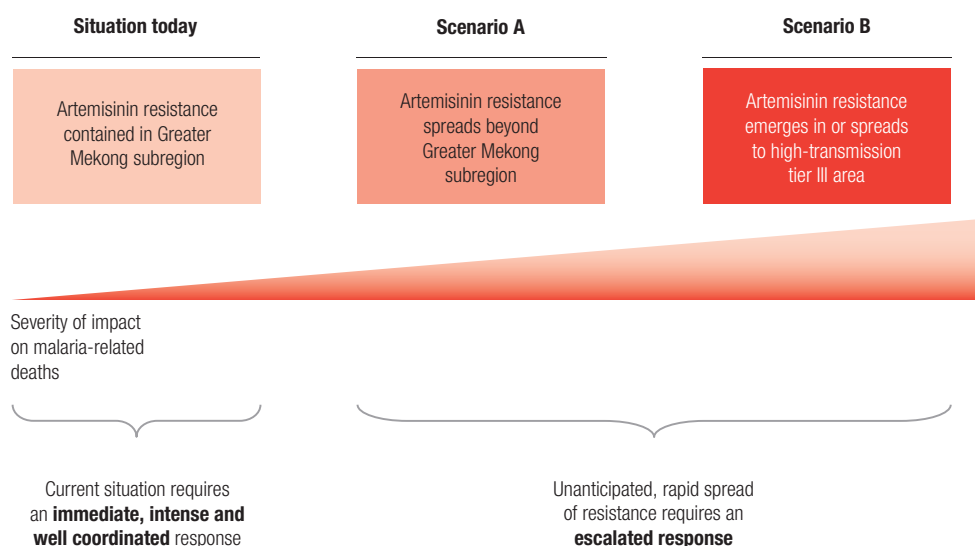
Situation today

Scenario A

Scenario B

Artemisinin resistance contained in Greater Mekong subregion

Artemisinin resistance spreads beyond Greater Mekong subregion

Artemisinin resistance emerges in or spreads to high-transmission tier III area

Severity of impact on malaria-related deaths

Current situation requires an **immediate, intense and well coordinated** response

Unanticipated, rapid spread of resistance requires an **escalated response**